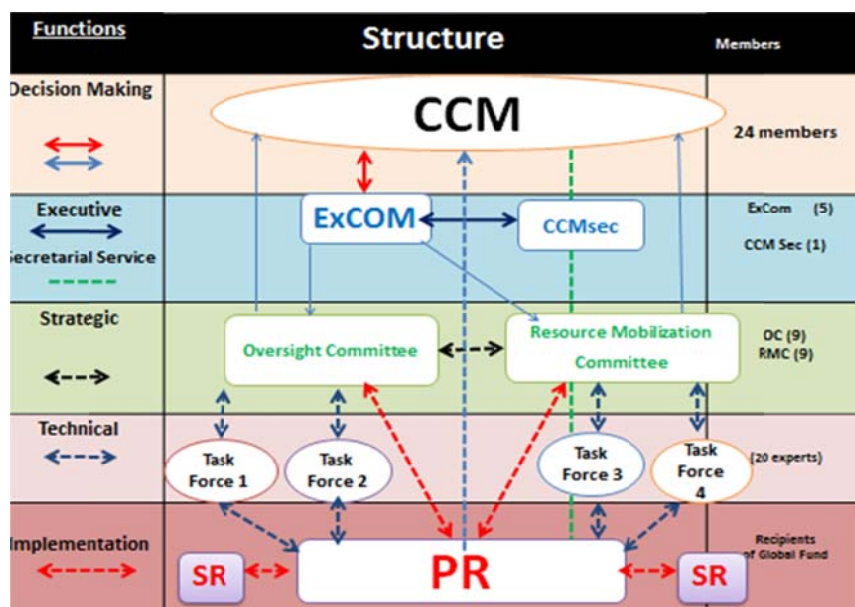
| Functions | Structure | Members |
|---|---|---|
| Decision Making | CCM | 24 members |
| Executive<br>Secretarial Service | ExCOM<br>CCMsec | ExCom (5)<br>CCM Sec (1) |
| Strategic | Oversight Committee<br>Resource Mobilization Committee | OC (9)<br>RMC (9) |
| Technical | Task Force 1<br>Task Force 2<br>Task Force 3<br>Task Force 4 | (20 experts) |
| Implementation | SR<br>PR<br>SR | Recipients of Global Fund |